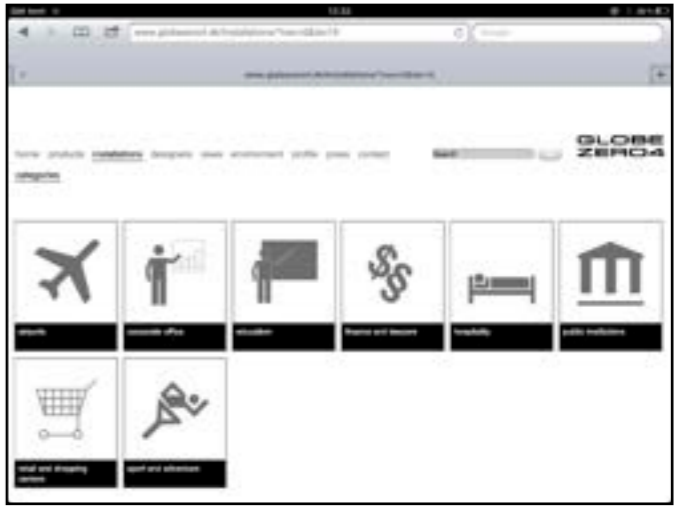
13:33

www.globezero4.dk/installations/?sec=0&sc=0

www.globezero4.dk/installations/?sec=0&sc=0

home products installations designers news environment profile press contact

Search

categories

GLOBE ZERO4

airports

corporate office

education

finance and lawyers

hospitality

public institutions

retail and shopping centers

sport and adventure